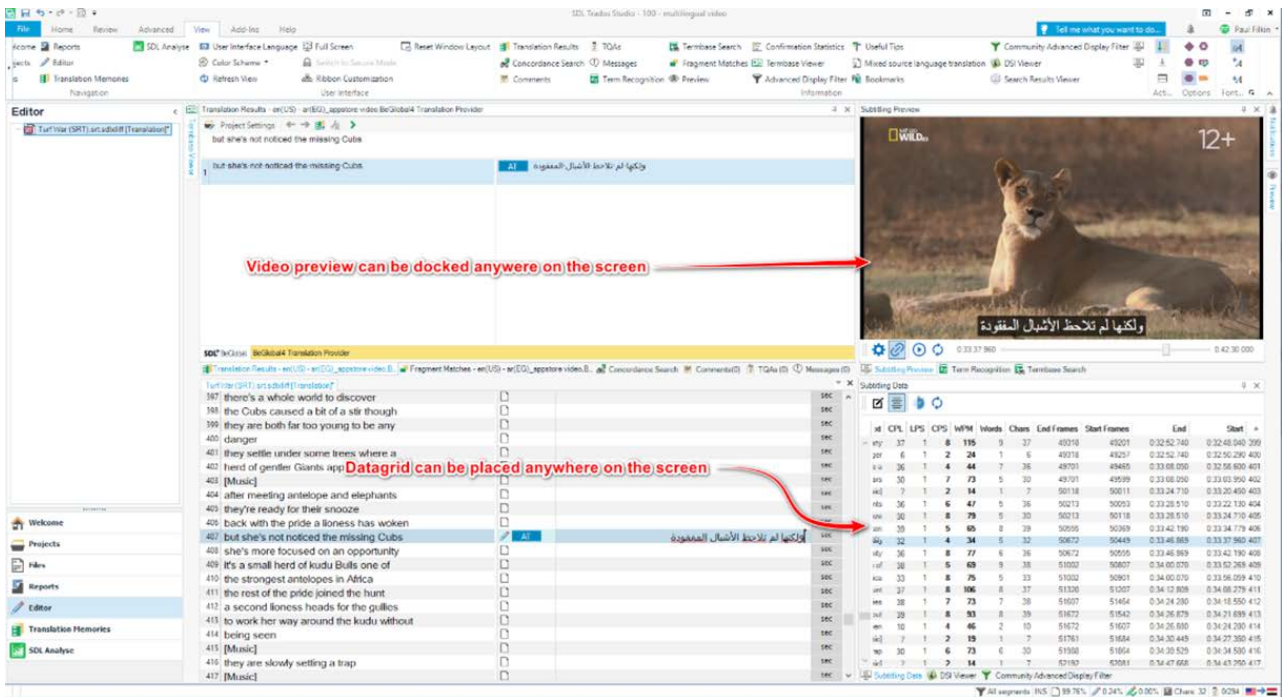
SDL Trados Studio - 100 - multilingual video

File Home Review Advanced View Add-Ins Help

Tell me what you want to do... Paul Filkin

Welcome Reports SDL Analyse User Interface Language Full Screen Reset Window Layout Translation Results TQAs Termbase Search Confirmation Statistics Useful Tips Community Advanced Display Filter
Projects Editor Color Scheme Switch to Secure Mode Concordance Search Messages Fragment Matches Termbase Viewer Mixed source language translation DSI Viewer
Files Translation Memories Refresh View Ribbon Customization Comments Term Recognition Preview Advanced Display Filter Bookmarks Search Results Viewer
Navigation User Interface Information Acti... Options Font...

Editor

Turf War (SRT).srt.sdlxliff [Translation]

Translation Results - en(US) - ar(EG)_appstore video BeGlobal4 Translation Provider

Project Settings

but she's not noticed the missing Cubs

1 but she's not noticed the missing Cubs AT ولكنها لم تلاحظ الأشبال المفقودة

SDL BeGlobal BeGlobal4 Translation Provider

Translation Results - en(US) - ar(EG)_appstore video B... Fragment Matches - en(US) - ar(EG)_appstore video B... Concordance Search Comments(0) TQAs (0) Messages (0)

Turf War (SRT).srt.sdlxliff [Translation]

397 there's a whole world to discover
398 the Cubs caused a bit of a stir though
399 they are both far too young to be any
400 danger
401 they settle under some trees where a
402 herd of gentler Giants app
403 [Music]
404 after meeting antelope and elephants
405 they're ready for their snooze
406 back with the pride a lioness has woken
407 but she's not noticed the missing Cubs AT ولكنها لم تلاحظ الأشبال المفقودة
408 she's more focused on an opportunity
409 it's a small herd of kudu Bulls one of
410 the strongest antelopes in Africa
411 the rest of the pride joined the hunt
412 a second lioness heads for the gullies
413 to work her way around the kudu without
414 being seen
415 [Music]
416 they are slowly setting a trap
417 [Music]

Video preview can be docked anywere on the screen

Datagrid can be placed anywhere on the screen

Subtitling Preview

NAT GEO WILD 12+

ولكنها لم تلاحظ الأشبال المفقودة

0:33:37.960 0:42:30.000

Subtitling Preview Term Recognition Termbase Search

Subtitling Data

| Id | CPL | LPS | CPS | WPM | Words | Chars | End Frames | Start Frames | End | Start |
|---|---|---|---|---|---|---|---|---|---|---|
| | 37 | 1 | 8 | 115 | 9 | 37 | 49318 | 49201 | 0:32:52.740 | 0:32:48.040 399 |
| | 6 | 1 | 2 | 24 | 1 | 6 | 49318 | 49257 | 0:32:52.740 | 0:32:50.290 400 |
| | 36 | 1 | 4 | 44 | 7 | 36 | 49701 | 49465 | 0:33:08.050 | 0:32:58.600 401 |
| | 30 | 1 | 7 | 73 | 5 | 30 | 49701 | 49599 | 0:33:08.050 | 0:33:03.950 402 |
| | 7 | 1 | 2 | 14 | 1 | 7 | 50118 | 50011 | 0:33:24.710 | 0:33:20.450 403 |
| | 36 | 1 | 6 | 47 | 5 | 36 | 50213 | 50053 | 0:33:28.510 | 0:33:22.130 404 |
| | 30 | 1 | 8 | 79 | 5 | 30 | 50213 | 50118 | 0:33:28.510 | 0:33:24.710 405 |
| | 39 | 1 | 5 | 65 | 8 | 39 | 50555 | 50369 | 0:33:42.190 | 0:33:34.779 406 |
| | 32 | 1 | 4 | 34 | 5 | 32 | 50672 | 50449 | 0:33:46.869 | 0:33:37.960 407 |
| | 36 | 1 | 8 | 77 | 6 | 36 | 50672 | 50555 | 0:33:46.869 | 0:33:42.190 408 |
| | 38 | 1 | 5 | 69 | 9 | 38 | 51002 | 50807 | 0:34:00.070 | 0:33:52.269 409 |
| | 33 | 1 | 8 | 75 | 5 | 33 | 51002 | 50901 | 0:34:00.070 | 0:33:56.059 410 |
| | 37 | 1 | 8 | 106 | 8 | 37 | 51320 | 51207 | 0:34:12.809 | 0:34:08.279 411 |
| | 38 | 1 | 7 | 73 | 7 | 38 | 51607 | 51464 | 0:34:24.280 | 0:34:18.550 412 |
| | 39 | 1 | 8 | 93 | 8 | 39 | 51672 | 51542 | 0:34:26.879 | 0:34:21.689 413 |
| | 10 | 1 | 4 | 46 | 2 | 10 | 51672 | 51607 | 0:34:26.880 | 0:34:24.280 414 |
| | 7 | 1 | 2 | 19 | 1 | 7 | 51761 | 51684 | 0:34:30.449 | 0:34:27.350 415 |
| | 30 | 1 | 6 | 73 | 6 | 30 | 51988 | 51864 | 0:34:39.529 | 0:34:34.590 416 |
| | 7 | 1 | 2 | 14 | 1 | 7 | 52192 | 52081 | 0:34:47.668 | 0:34:43.250 417 |

Subtitling Data DSI Viewer Community Advanced Display Filter

Welcome
Projects
Files
Reports
Editor
Translation Memories
SDL Analyse

All segments INS 99.76% 0.24% 0.00% Chars: 32 0/294